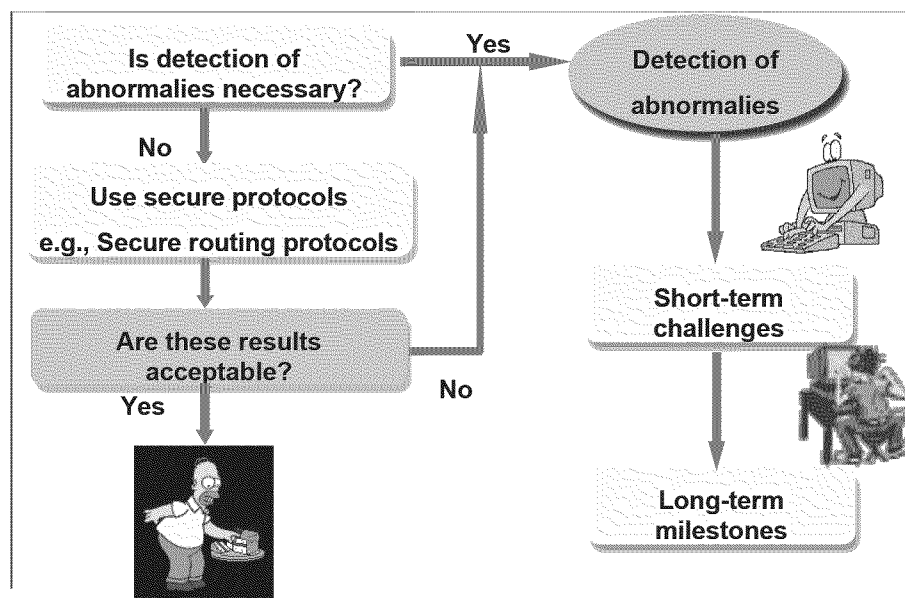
Is detection of abnormalies necessary?

Yes

Detection of abnormalies

No

Use secure protocols
e.g., Secure routing protocols

Are these results acceptable?

No

Yes

Short-term challenges

Long-term milestones